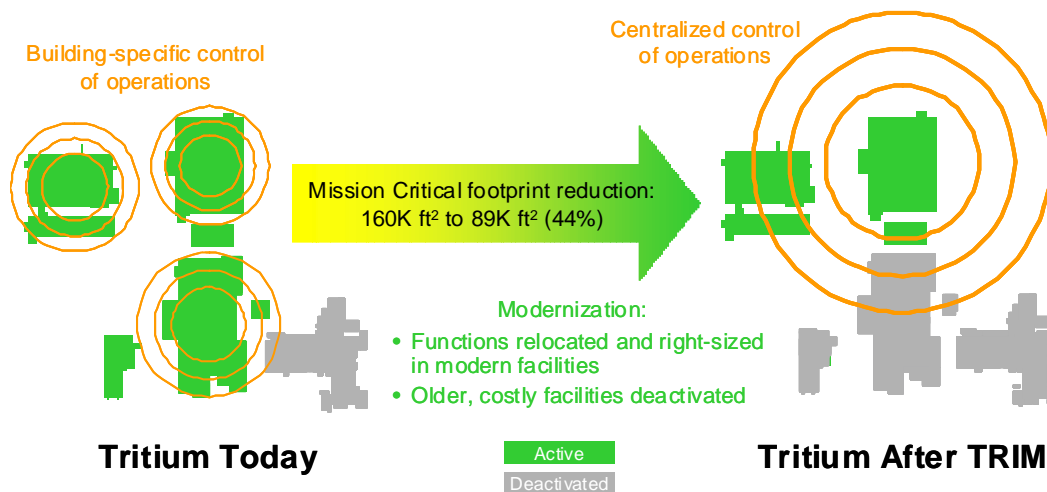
Building-specific control of operations

Centralized control of operations

Mission Critical footprint reduction: 160K ft$^2$ to 89K ft$^2$ (44%)

Modernization:

• Functions relocated and right-sized in modern facilities

• Older, costly facilities deactivated

Tritium Today

Active

Deactivated

Tritium After TRIM